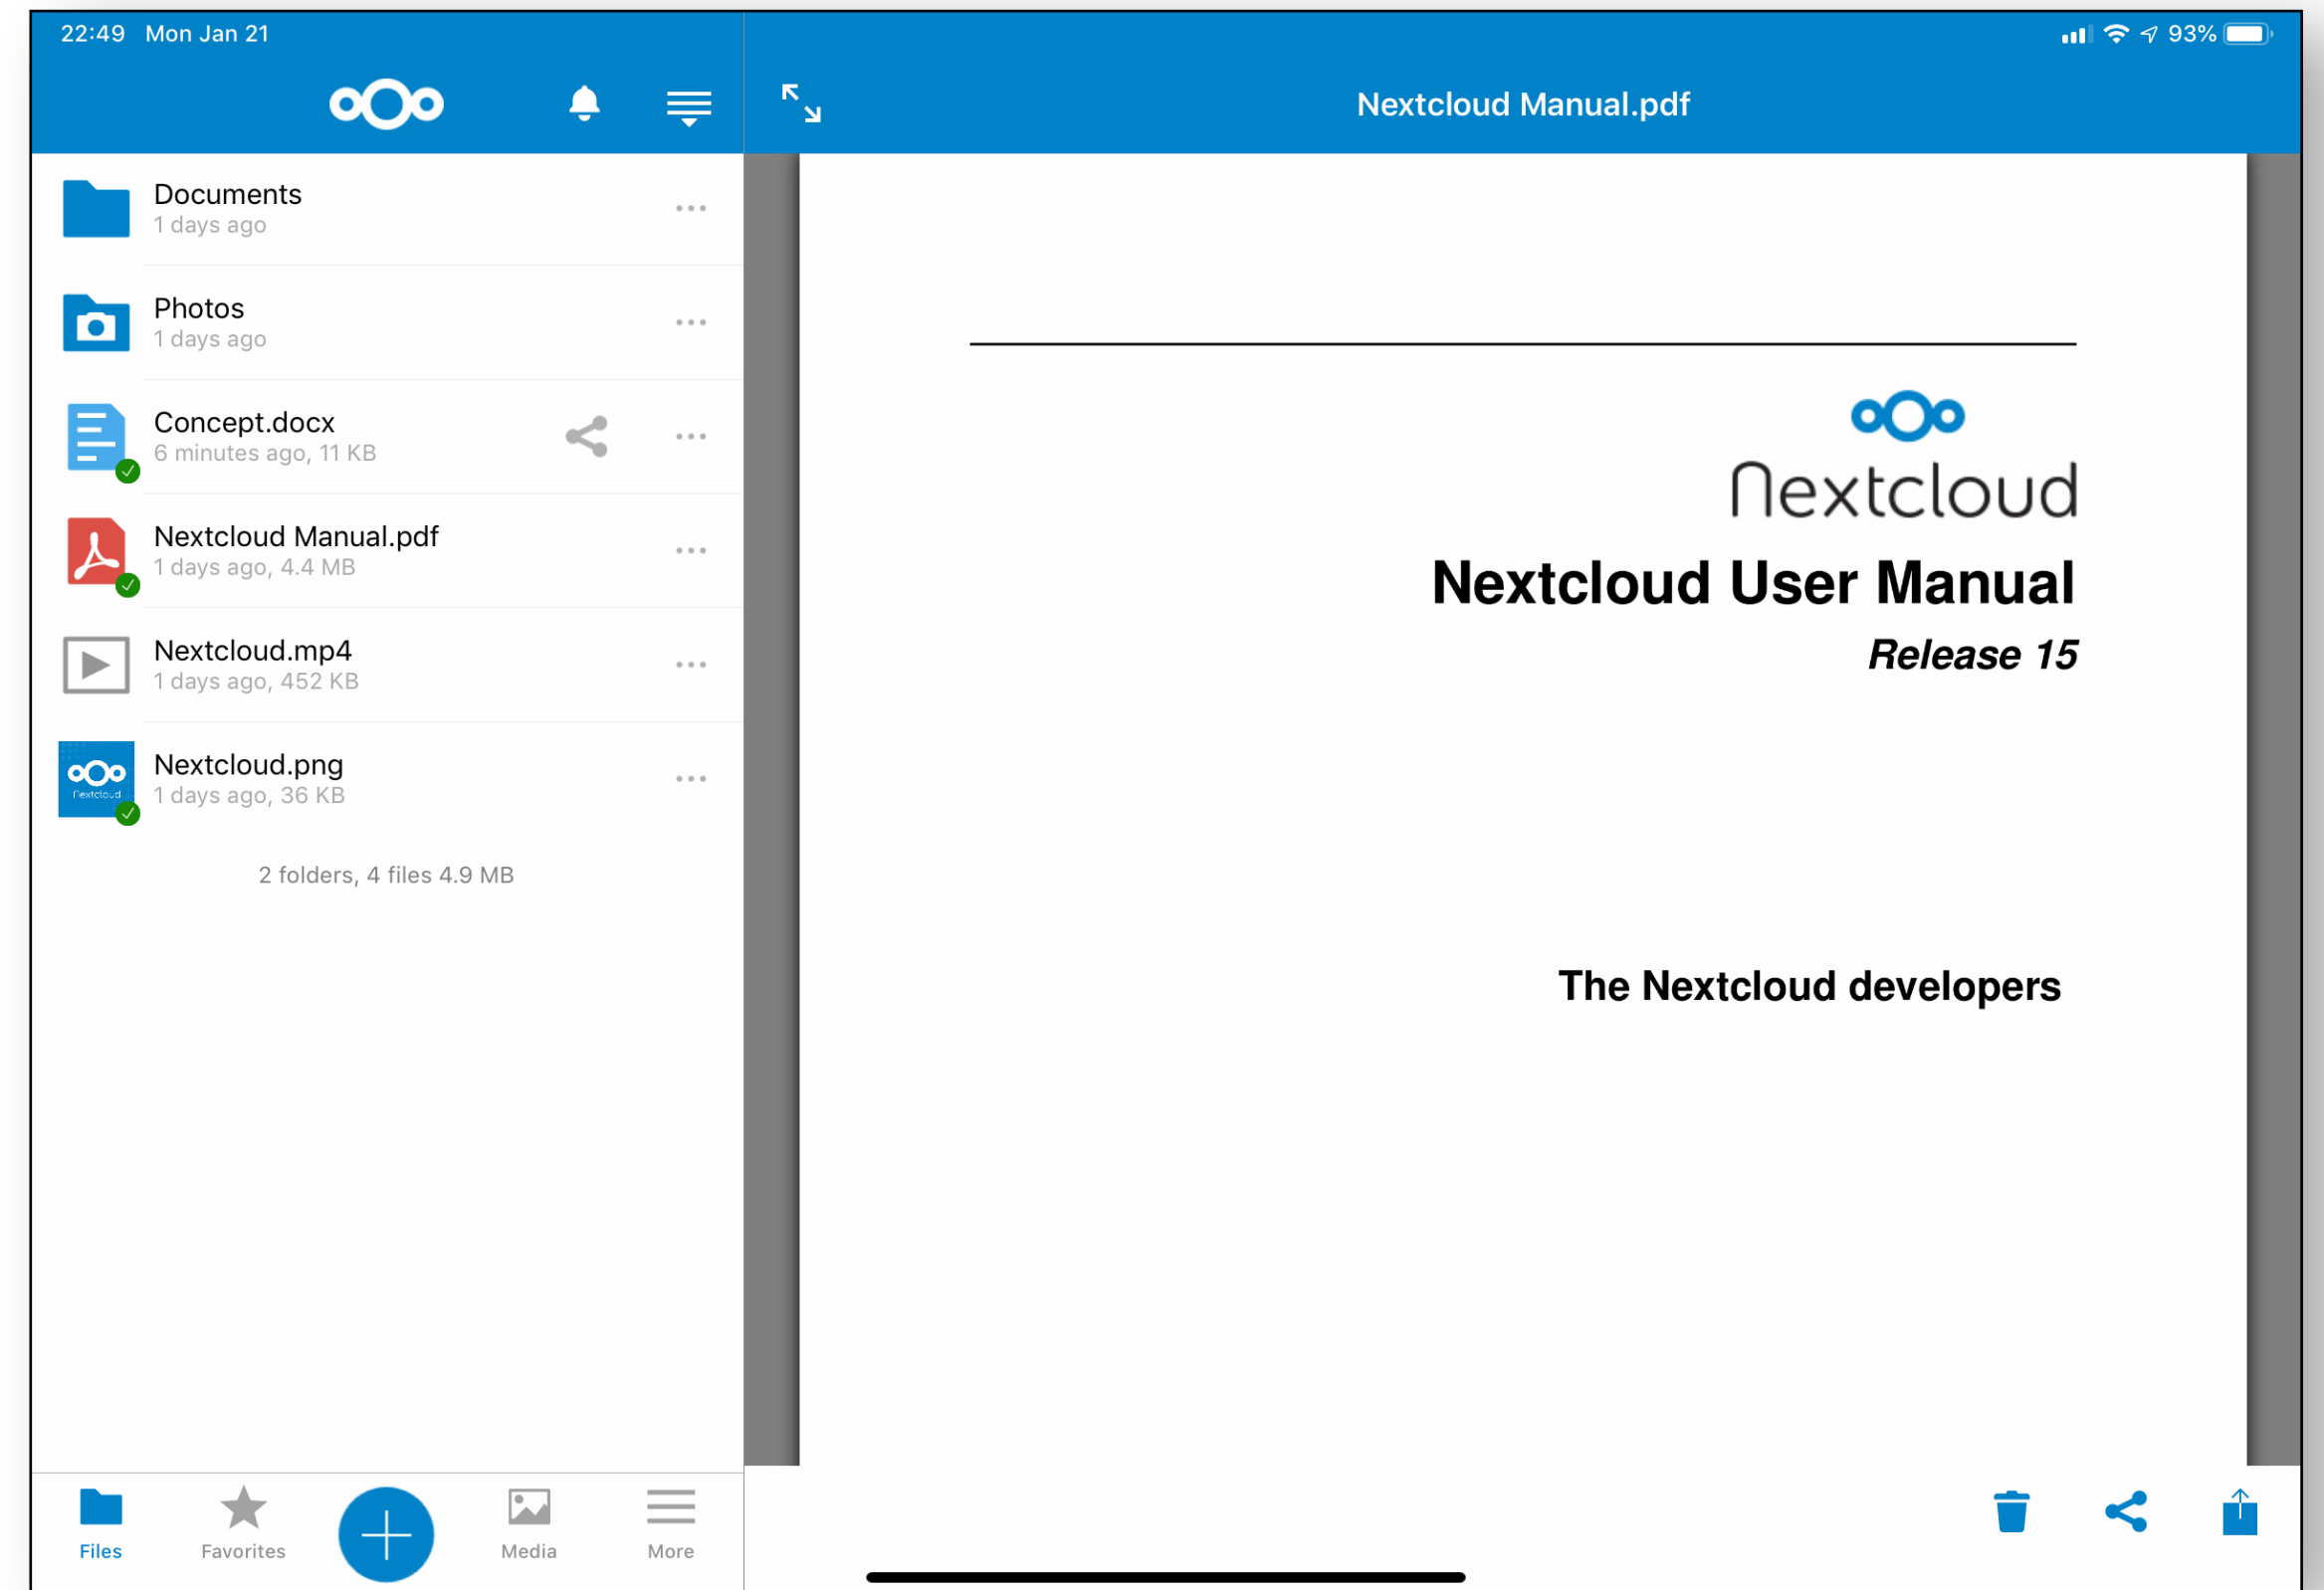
22:49 Mon Jan 21

93%

Nextcloud Manual.pdf

Documents
1 days ago

Photos
1 days ago

Concept.docx
6 minutes ago, 11 KB

Nextcloud Manual.pdf
1 days ago, 4.4 MB

Nextcloud.mp4
1 days ago, 452 KB

Nextcloud.png
1 days ago, 36 KB

2 folders, 4 files 4.9 MB

Nextcloud

Nextcloud User Manual

*Release 15*

The Nextcloud developers

Files Favorites Media More